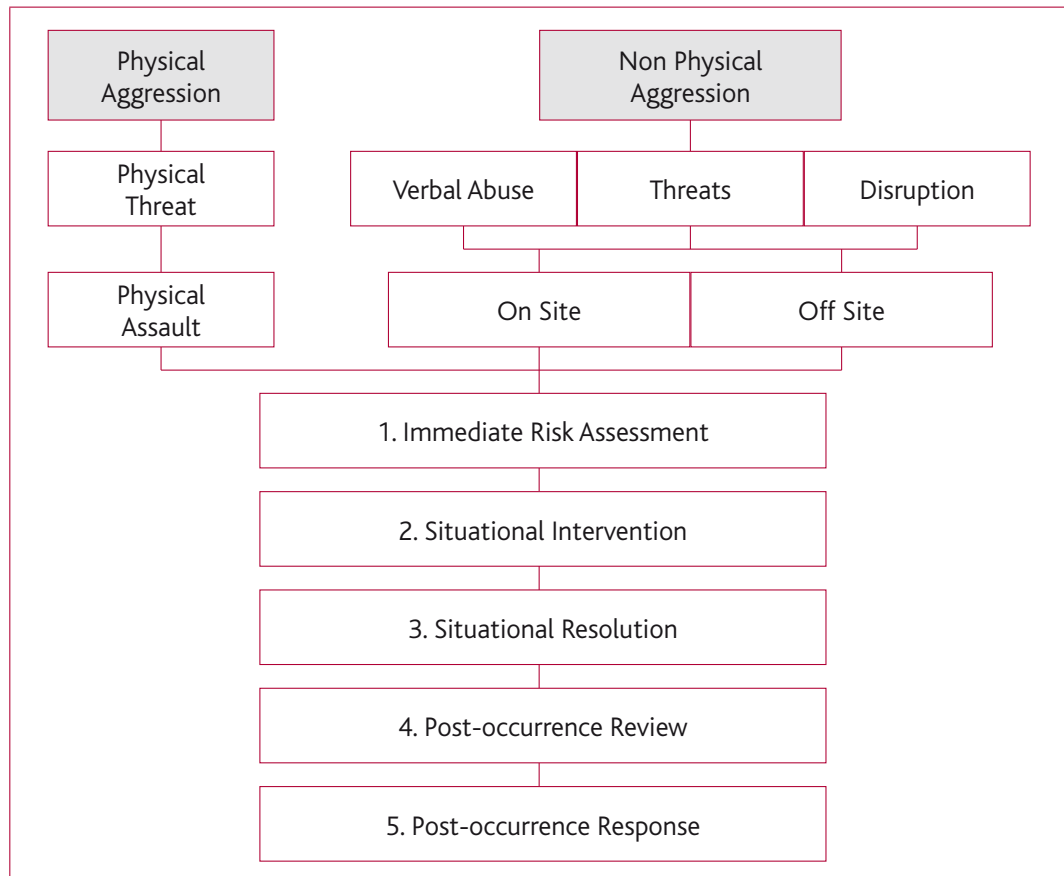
Physical Aggression

Non Physical Aggression

Physical Threat

Verbal Abuse

Threats

Disruption

Physical Assault

On Site

Off Site

1. Immediate Risk Assessment

2. Situational Intervention

3. Situational Resolution

4. Post-occurrence Review

5. Post-occurrence Response